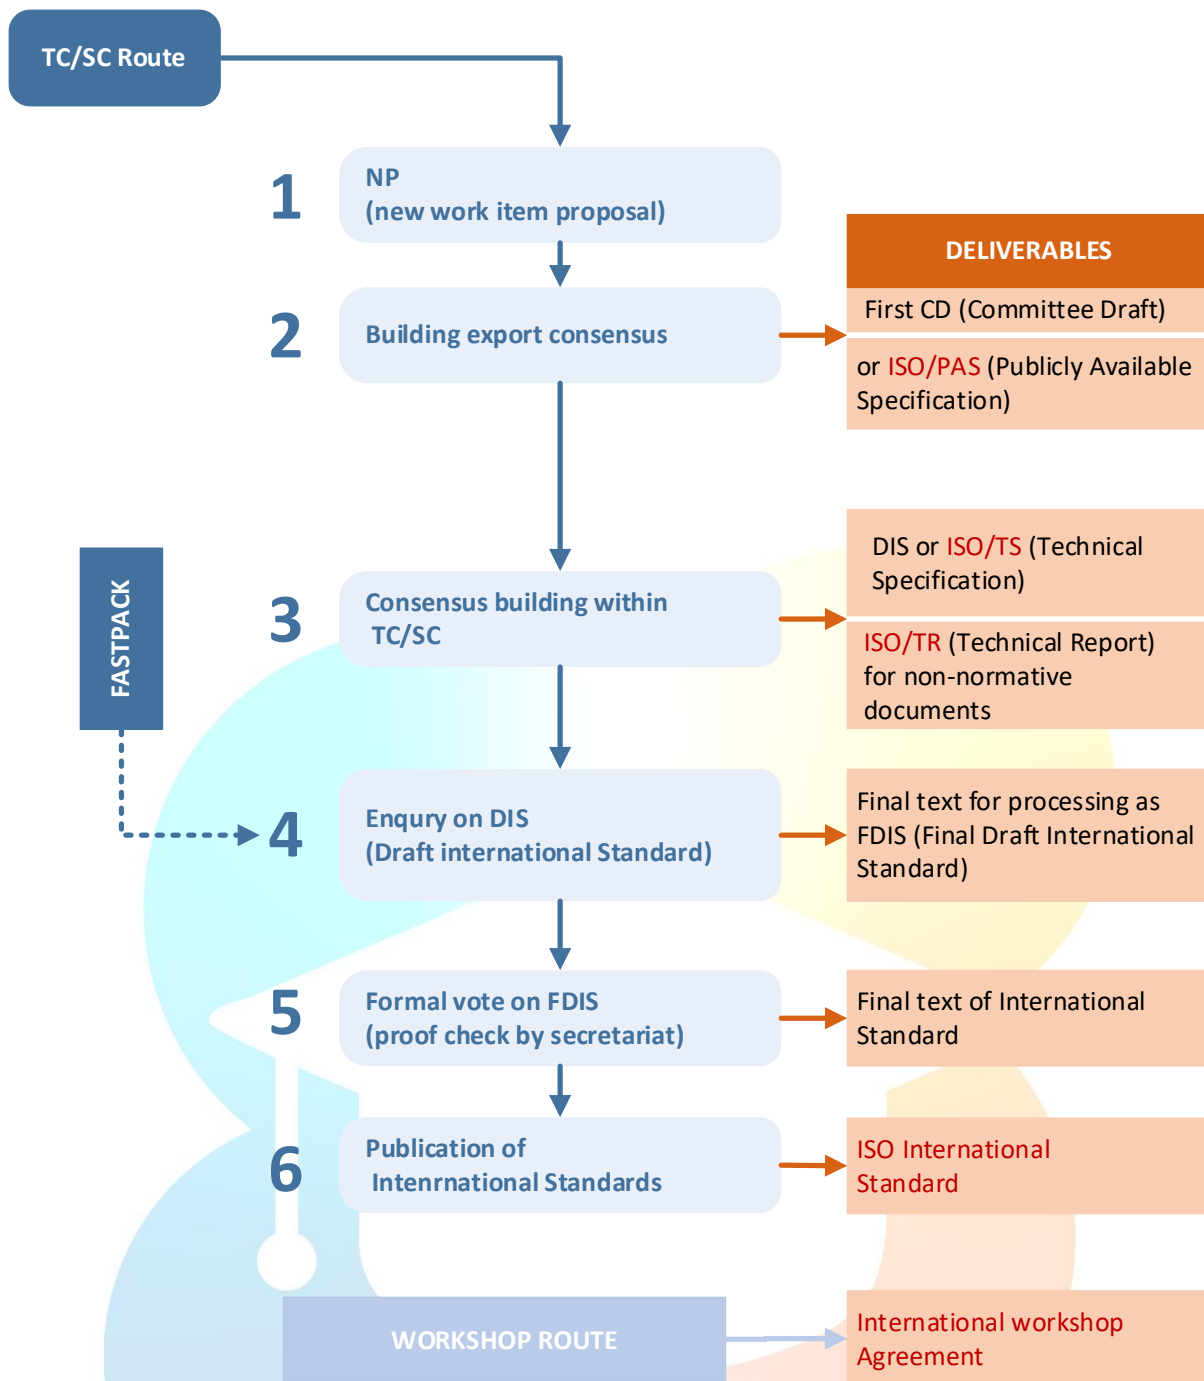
TC/SC Route

1 NP (new work item proposal)

2 Building export consensus

FASTPACK

3 Consensus building within TC/SC

4 Enqury on DIS (Draft international Standard)

5 Formal vote on FDIS (proof check by secretariat)

6 Publication of Intenrnational Standards

WORKSHOP ROUTE

DELIVERABLES

First CD (Committee Draft)

or ISO/PAS (Publicly Available Specification)

DIS or ISO/TS (Technical Specification)

ISO/TR (Technical Report) for non-normative documents

Final text for processing as FDIS (Final Draft International Standard)

Final text of International Standard

ISO International Standard

International workshop Agreement